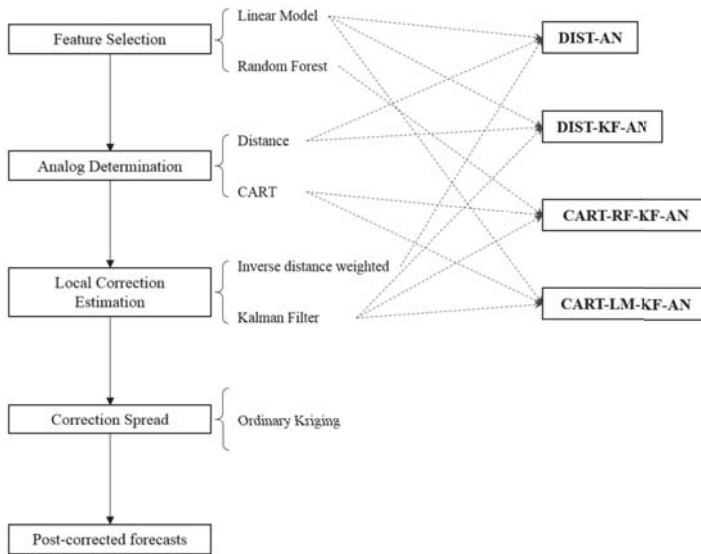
Feature Selection

Linear Model

Random Forest

Analog Determination

Distance

CART

Local Correction Estimation

Inverse distance weighted

Kalman Filter

Correction Spread

Ordinary Kriging

Post-corrected forecasts

DIST-AN

DIST-KF-AN

CART-RF-KF-AN

CART-LM-KF-AN